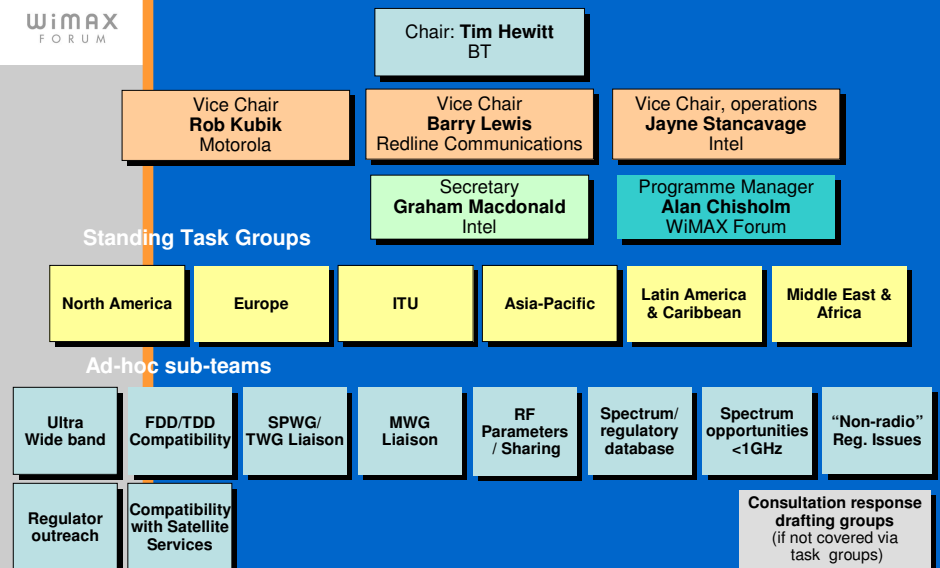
WiMAX FORUM

Chair: **Tim Hewitt**
BT

Vice Chair
**Rob Kubik**
Motorola

Vice Chair
**Barry Lewis**
Redline Communications

Vice Chair, operations
**Jayne Stancavage**
Intel

Secretary
**Graham Macdonald**
Intel

Programme Manager
**Alan Chisholm**
WiMAX Forum

Standing Task Groups

North America

Europe

ITU

Asia-Pacific

Latin America & Caribbean

Middle East & Africa

Ad-hoc sub-teams

Ultra Wide band

FDD/TDD Compatibility

SPWG/ TWG Liaison

MWG Liaison

RF Parameters / Sharing

Spectrum/ regulatory database

Spectrum opportunities <1GHz

"Non-radio" Reg. Issues

Regulator outreach

Compatibility with Satellite Services

Consultation response drafting groups
(if not covered via task groups)